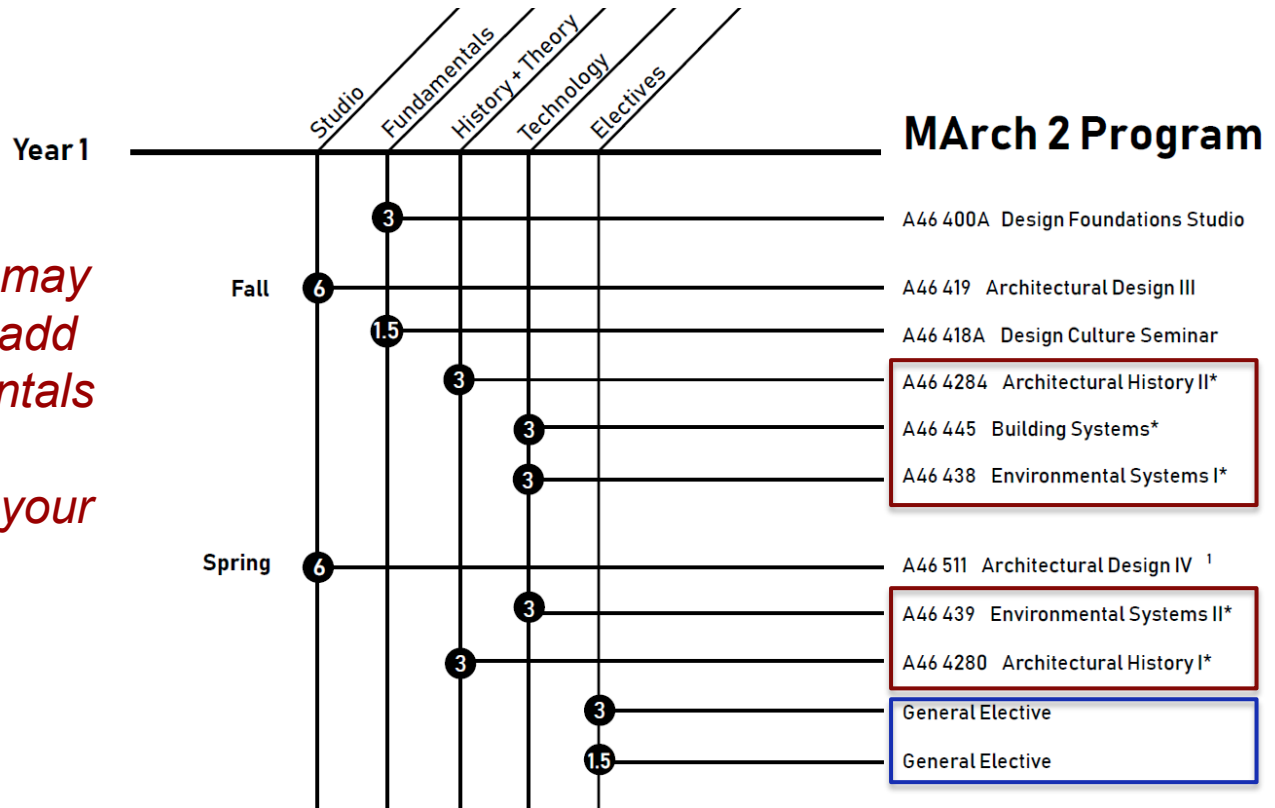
Studio
Fundamentals
History + Theory
Technology
Electives

Year 1

MArch 2 Program

may
add
ntals
your

3 A46 400A Design Foundations Studio
Fall 6 A46 419 Architectural Design III
1.5 A46 418A Design Culture Seminar
3 A46 4284 Architectural History II*
3 A46 445 Building Systems*
3 A46 438 Environmental Systems I*

Spring 6 A46 511 Architectural Design IV $^1$
3 A46 439 Environmental Systems II*
3 A46 4280 Architectural History I*
3 General Elective
1.5 General Elective